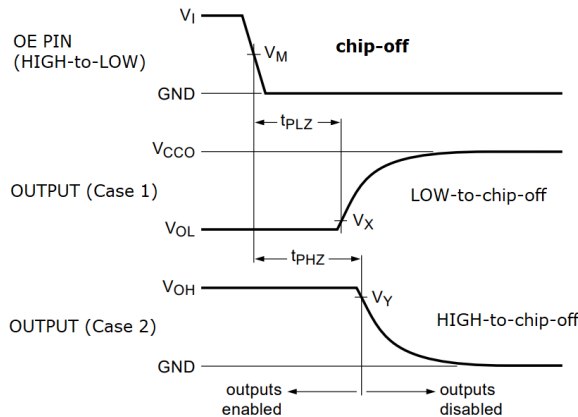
$V_I$

OE PIN
(HIGH-to-LOW)

$V_M$

chip-off

GND

$t_{PLZ}$

$V_{CCO}$

OUTPUT (Case 1)

LOW-to-chip-off

$V_{OL}$

$V_X$

$t_{PHZ}$

$V_{OH}$

$V_Y$

OUTPUT (Case 2)

HIGH-to-chip-off

GND

outputs
enabled

outputs
disabled